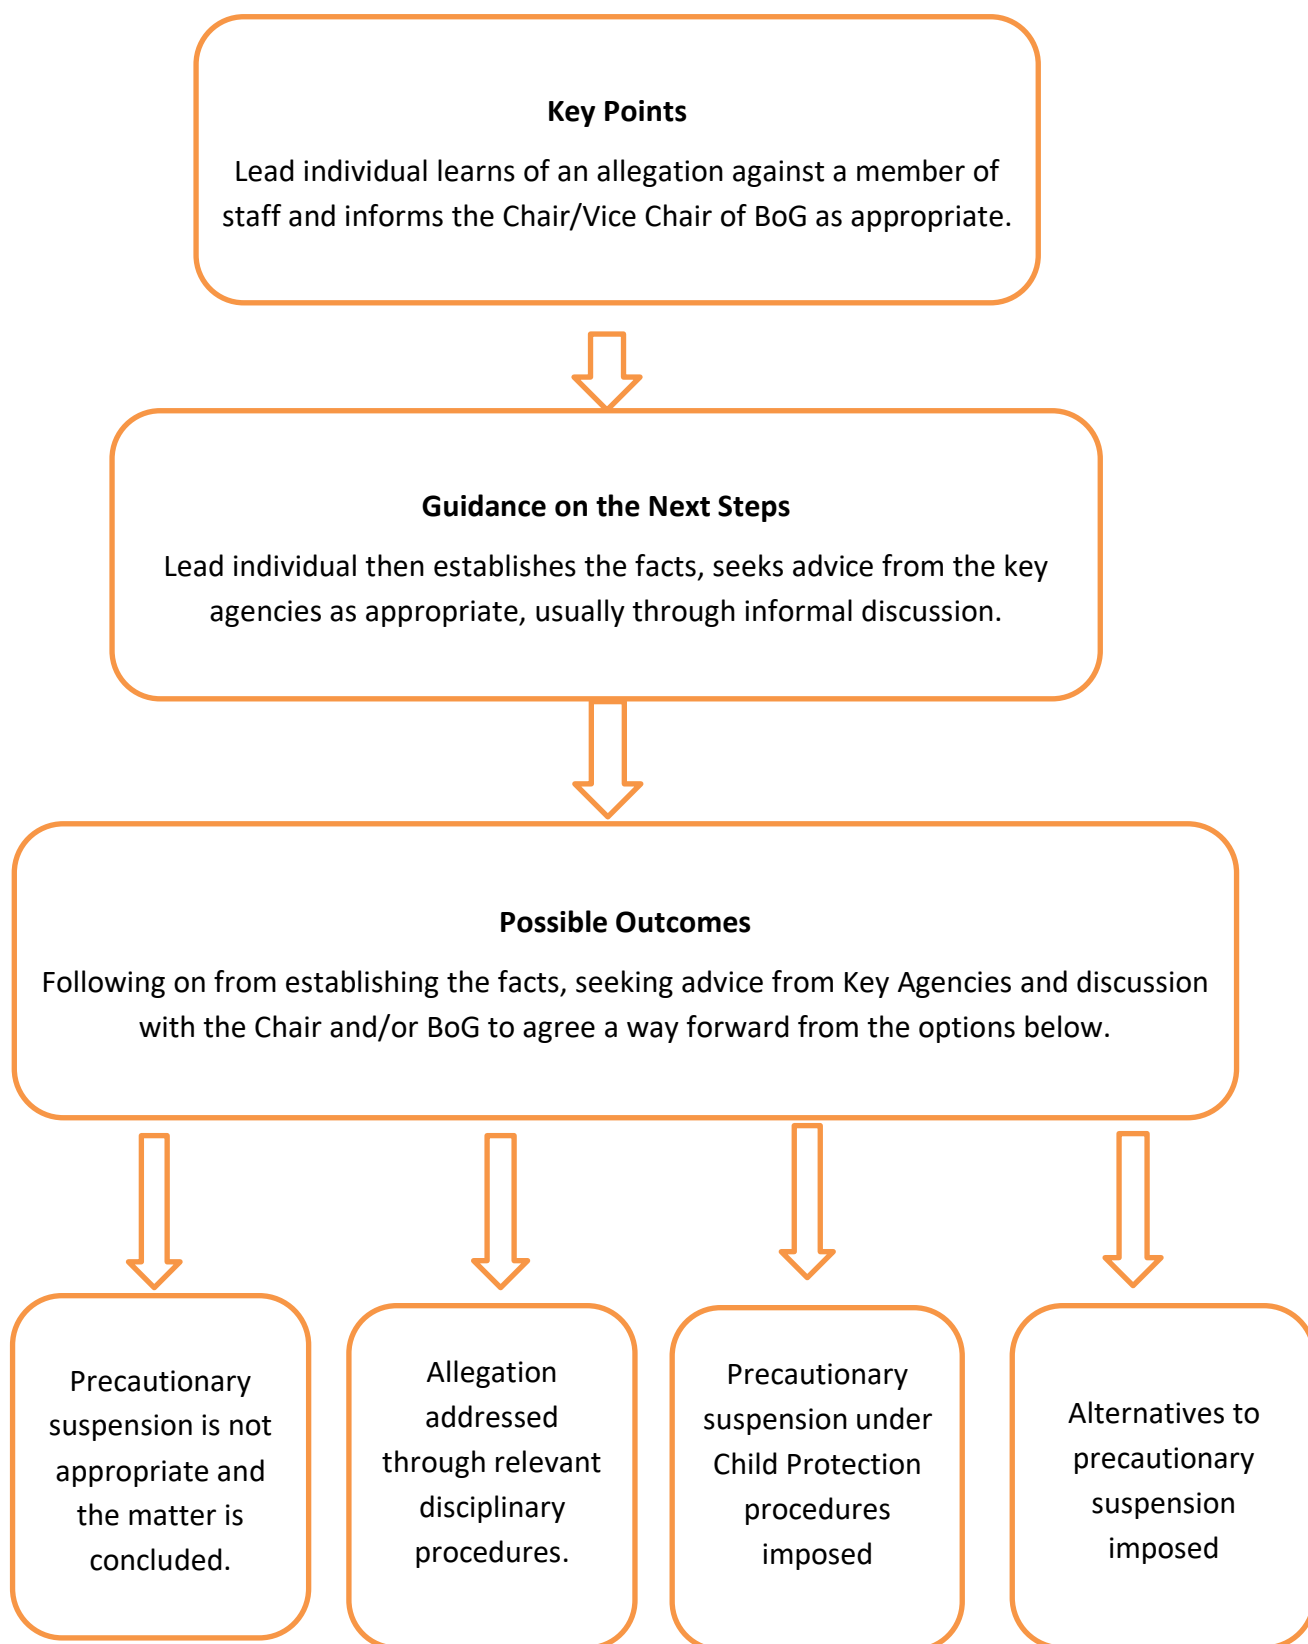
Key Points

Lead individual learns of an allegation against a member of staff and informs the Chair/Vice Chair of BoG as appropriate.

Guidance on the Next Steps

Lead individual then establishes the facts, seeks advice from the key agencies as appropriate, usually through informal discussion.

Possible Outcomes

Following on from establishing the facts, seeking advice from Key Agencies and discussion with the Chair and/or BoG to agree a way forward from the options below.

Precautionary suspension is not appropriate and the matter is concluded.

Allegation addressed through relevant disciplinary procedures.

Precautionary suspension under Child Protection procedures imposed

Alternatives to precautionary suspension imposed